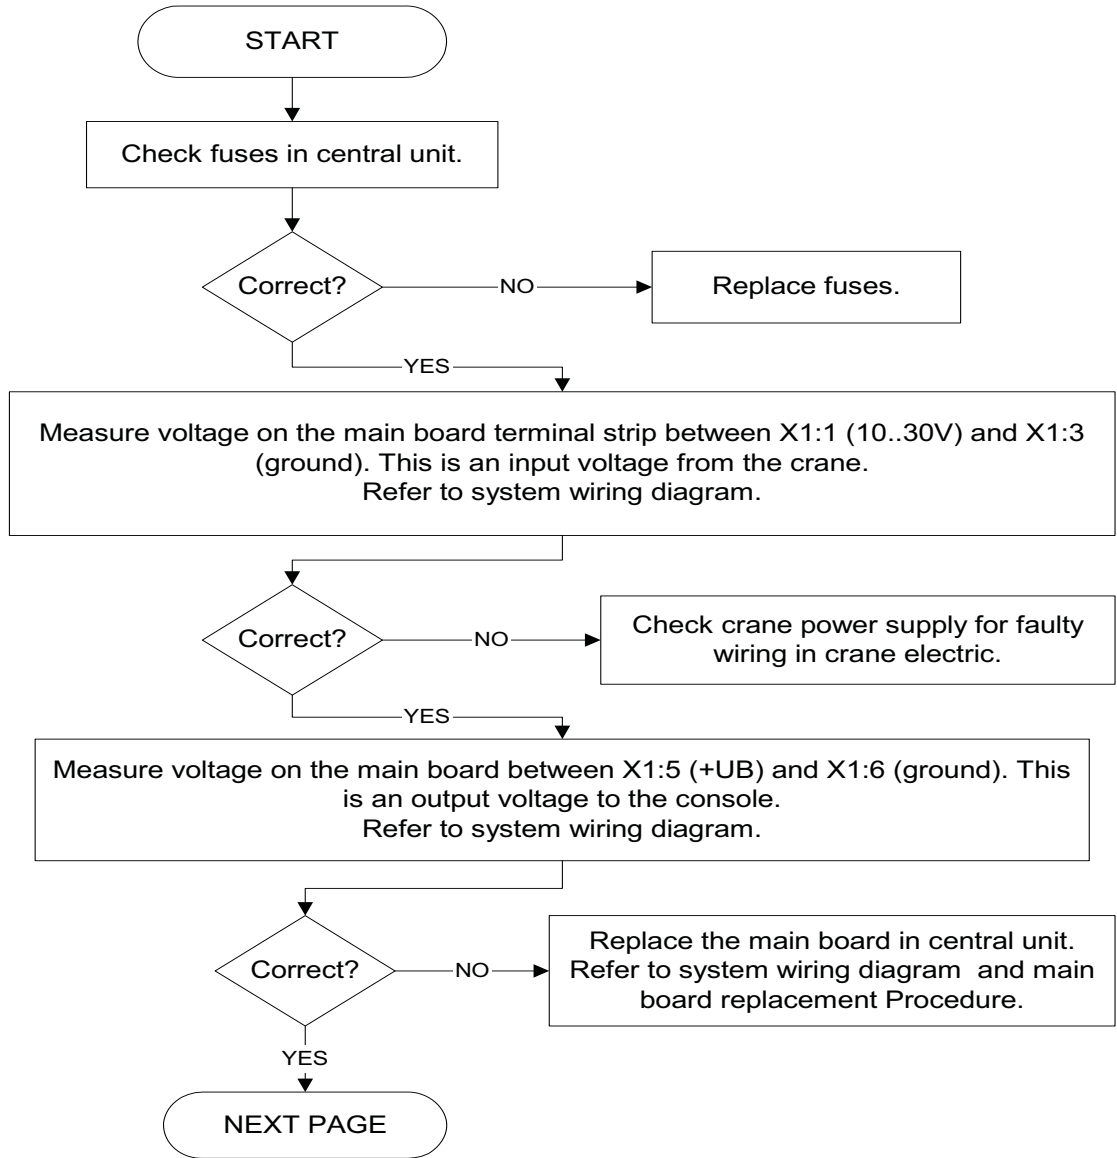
START

Check fuses in central unit.

Correct?

NO

Replace fuses.

YES

Measure voltage on the main board terminal strip between X1:1 (10..30V) and X1:3 (ground). This is an input voltage from the crane.
Refer to system wiring diagram.

Correct?

NO

Check crane power supply for faulty wiring in crane electric.

YES

Measure voltage on the main board between X1:5 (+UB) and X1:6 (ground). This is an output voltage to the console.
Refer to system wiring diagram.

Correct?

NO

Replace the main board in central unit. Refer to system wiring diagram and main board replacement Procedure.

YES

NEXT PAGE